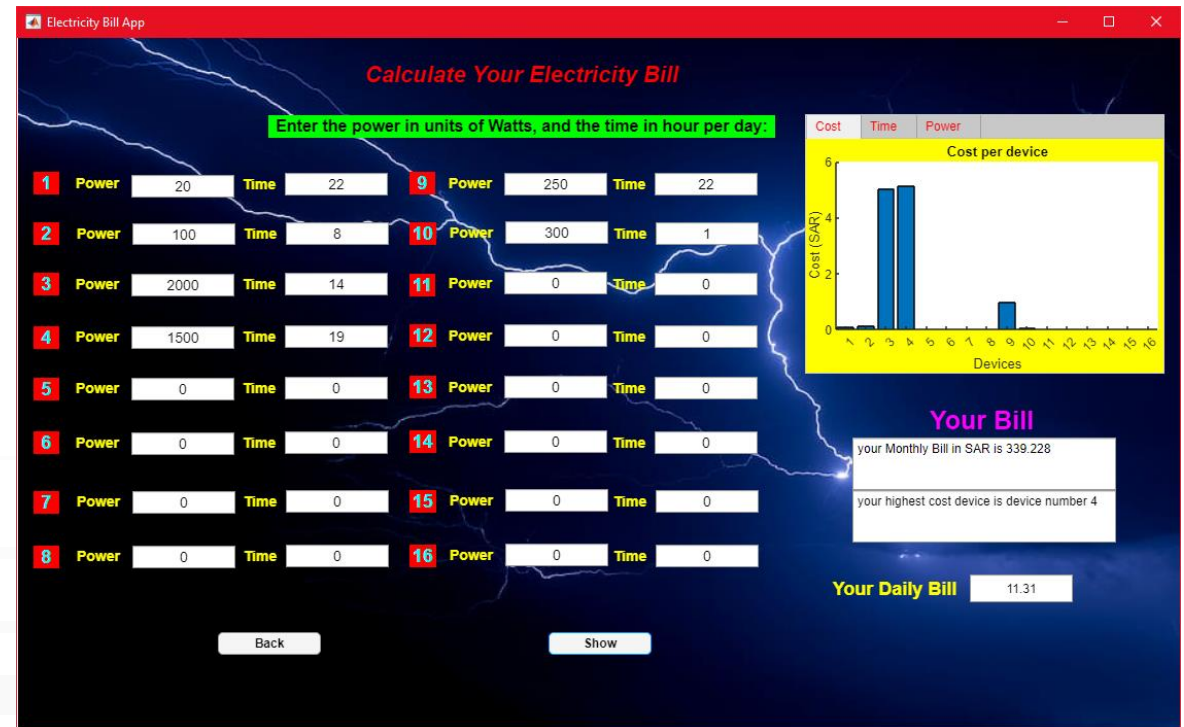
Electricity Bill App

Calculate Your Electricity Bill

Enter the power in units of Watts, and the time in hour per day:

| | | | | | | | | | |
|---|---|---|---|---|---|---|---|---|---|
| 1 | Power | 20 | Time | 22 | 9 | Power | 250 | Time | 22 |
| 2 | Power | 100 | Time | 8 | 10 | Power | 300 | Time | 1 |
| 3 | Power | 2000 | Time | 14 | 11 | Power | 0 | Time | 0 |
| 4 | Power | 1500 | Time | 19 | 12 | Power | 0 | Time | 0 |
| 5 | Power | 0 | Time | 0 | 13 | Power | 0 | Time | 0 |
| 6 | Power | 0 | Time | 0 | 14 | Power | 0 | Time | 0 |
| 7 | Power | 0 | Time | 0 | 15 | Power | 0 | Time | 0 |
| 8 | Power | 0 | Time | 0 | 16 | Power | 0 | Time | 0 |

Cost Time Power

Cost per device

Cost (SAR)

6 4 2 0

1 2 3 4 5 6 7 8 9 10 11 12 13 14 15 16

Devices

Your Bill

your Monthly Bill in SAR is 339.228

your highest cost device is device number 4

Your Daily Bill 11.31

Back

Show